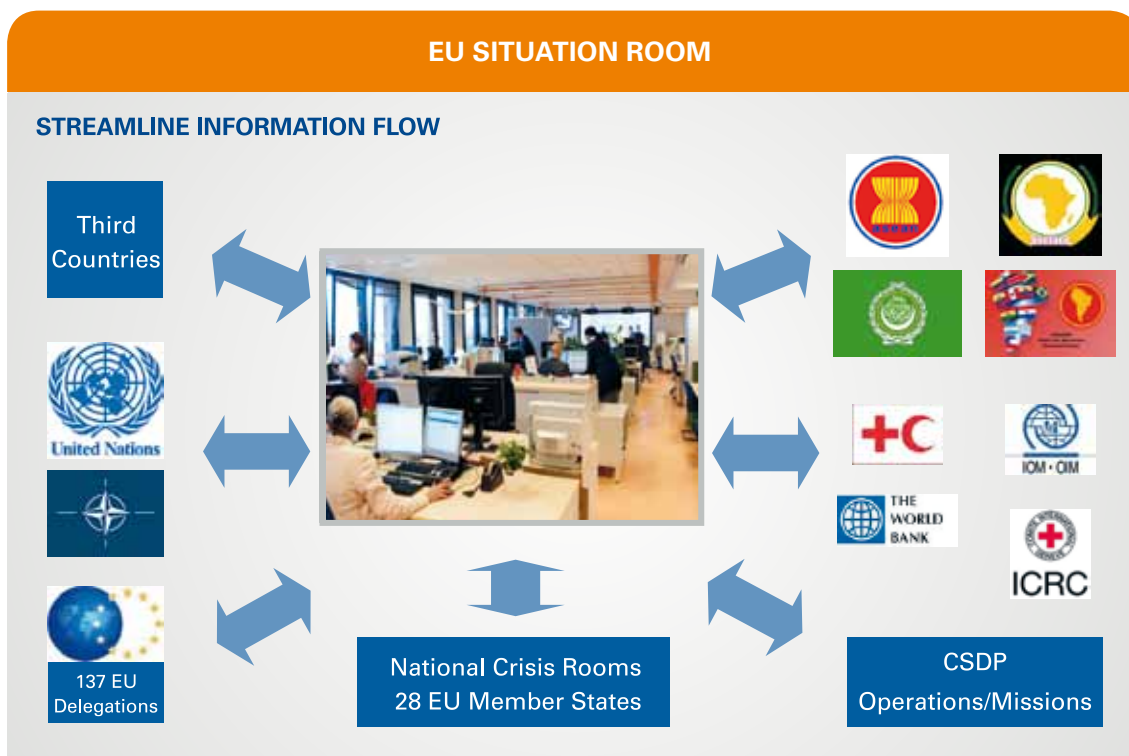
EU SITUATION ROOM

STREAMLINE INFORMATION FLOW

Third Countries

United Nations

137 EU Delegations

National Crisis Rooms 28 EU Member States

THE WORLD BANK

IOM • OIM

ICRC

CSDP Operations/Missions